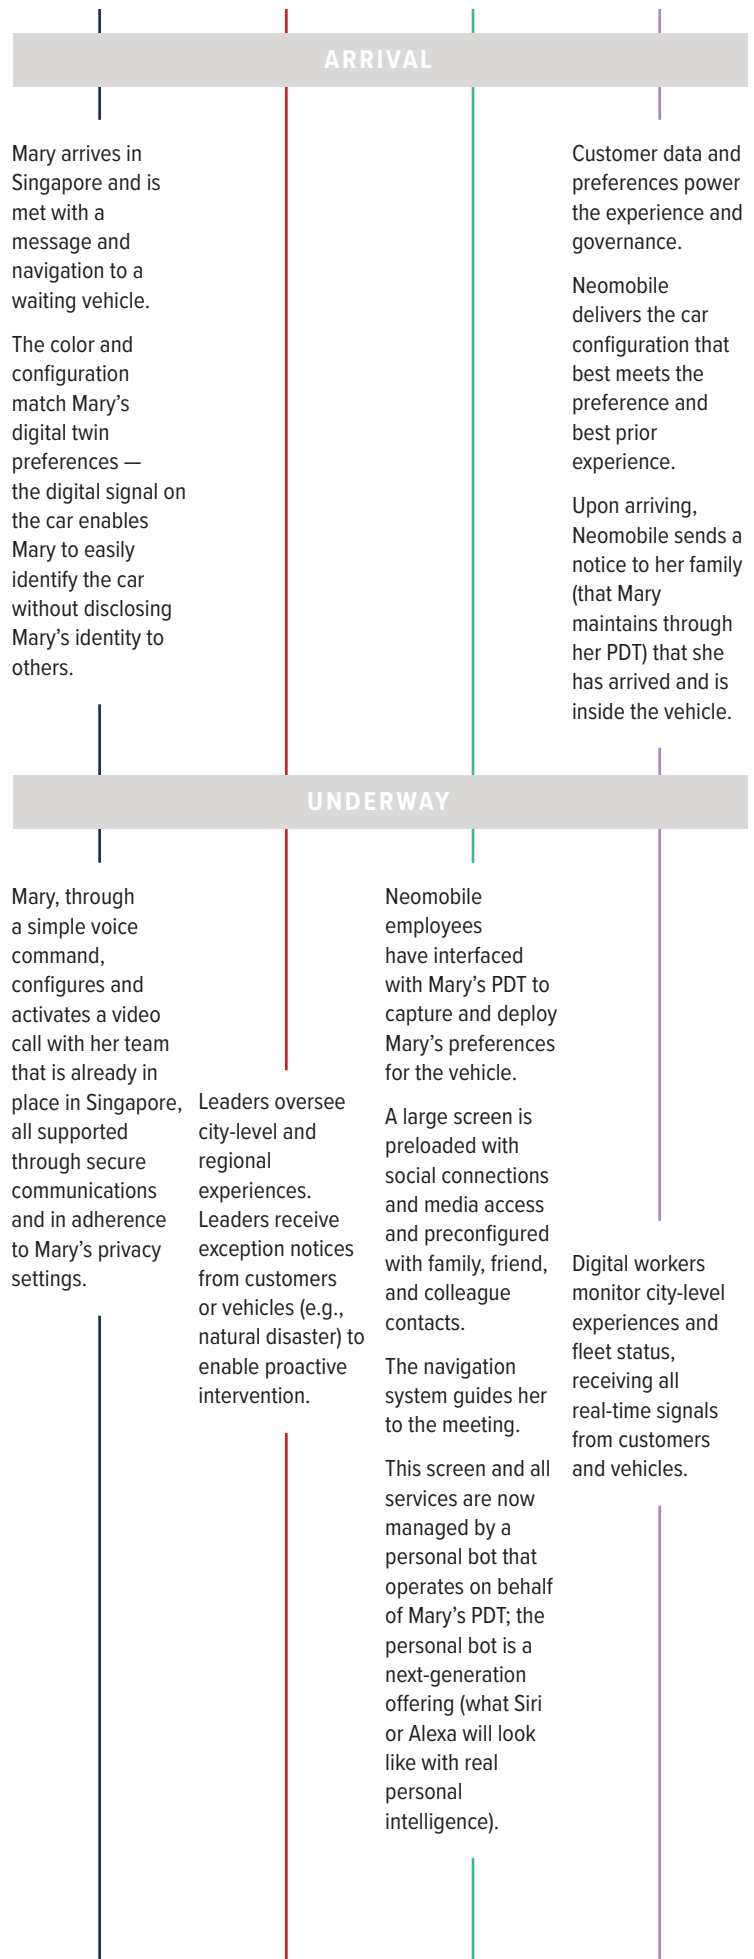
ARRIVAL

Mary arrives in Singapore and is met with a message and navigation to a waiting vehicle.

The color and configuration match Mary's digital twin preferences — the digital signal on the car enables Mary to easily identify the car without disclosing Mary's identity to others.

Customer data and preferences power the experience and governance.

Neomobile delivers the car configuration that best meets the preference and best prior experience.

Upon arriving, Neomobile sends a notice to her family (that Mary maintains through her PDT) that she has arrived and is inside the vehicle.

UNDERWAY

Mary, through a simple voice command, configures and activates a video call with her team that is already in place in Singapore, all supported through secure communications and in adherence to Mary's privacy settings.

Leaders oversee city-level and regional experiences. Leaders receive exception notices from customers or vehicles (e.g., natural disaster) to enable proactive intervention.

Neomobile employees have interfaced with Mary's PDT to capture and deploy Mary's preferences for the vehicle.

A large screen is preloaded with social connections and media access and preconfigured with family, friend, and colleague contacts.

The navigation system guides her to the meeting.

This screen and all services are now managed by a personal bot that operates on behalf of Mary's PDT; the personal bot is a next-generation offering (what Siri or Alexa will look like with real personal intelligence).

Digital workers monitor city-level experiences and fleet status, receiving all real-time signals from customers and vehicles.